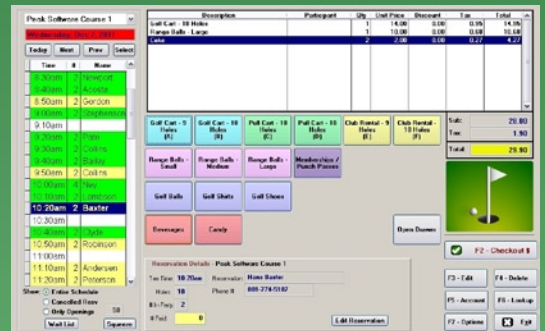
Peak Software Course 1

Wednesday, Dec 7, 2011

Today Next Prev Select

| Time | # | Name |
|---|---|---|
| 8:30am | 2 | Newport |
| 8:40am | 2 | Acosta |
| 8:50am | 2 | Gordon |
| 9:00am | 2 | Stephenson |
| 9:10am | | |
| 9:20am | 2 | Pam |
| 9:30am | 2 | Collins |
| 9:40am | 2 | Bailey |
| 9:50am | 2 | Collins |
| 10:00am | 4 | Ney |
| 10:10am | 2 | Lonbtoon |
| 10:20am | 2 | Baxter |
| 10:30am | | |
| 10:40am | 2 | Clyde |
| 10:50am | 2 | Robinson |
| 11:00am | | |
| 11:10am | 2 | Andersen |
| 11:20am | 2 | Peterson |

Show: Entire Schedule
Cancelled Resv
Only Openings 50

Wait List Squeeze

| Description | Participant | Qty | Unit Price | Discount | Tax | Total |
|---|---|---|---|---|---|---|
| Golf Cart - 18 Holes | | 1 | 14.00 | 0.00 | 0.95 | 14.95 |
| Range Balls - Large | | 1 | 10.00 | 0.00 | 0.68 | 10.68 |
| Coke | | 2 | 2.00 | 0.00 | 0.27 | 4.27 |

Golf Cart - 9 Holes (R)
Golf Cart - 18 Holes (R)
Pull Cart - 9 Holes (C)
Pull Cart - 18 Holes (R)
Club Rental - 9 Holes (F)
Club Rental - 18 Holes (F)

Range Balls - Small
Range Balls - Medium
Range Balls - Large
Memberships / Punch Passes

Golf Balls
Golf Shirts
Golf Shoes

Beverages
Candy

Open Dummy

Sub: 28.00
Tax: 1.90
Total: 29.90

F2 - Checkout $

F3 - Edit
F4 - Delete
F5 - Account
F6 - Lookup
F7 - Options
Exit

Reservation Details - Peak Software Course 1

Tee Time: 10:20am
Reservation: Hana Baxter
Holes: 18
Phone #: 888-274-5187
8th Party: 2
# Paid: 0

Edit Reservation